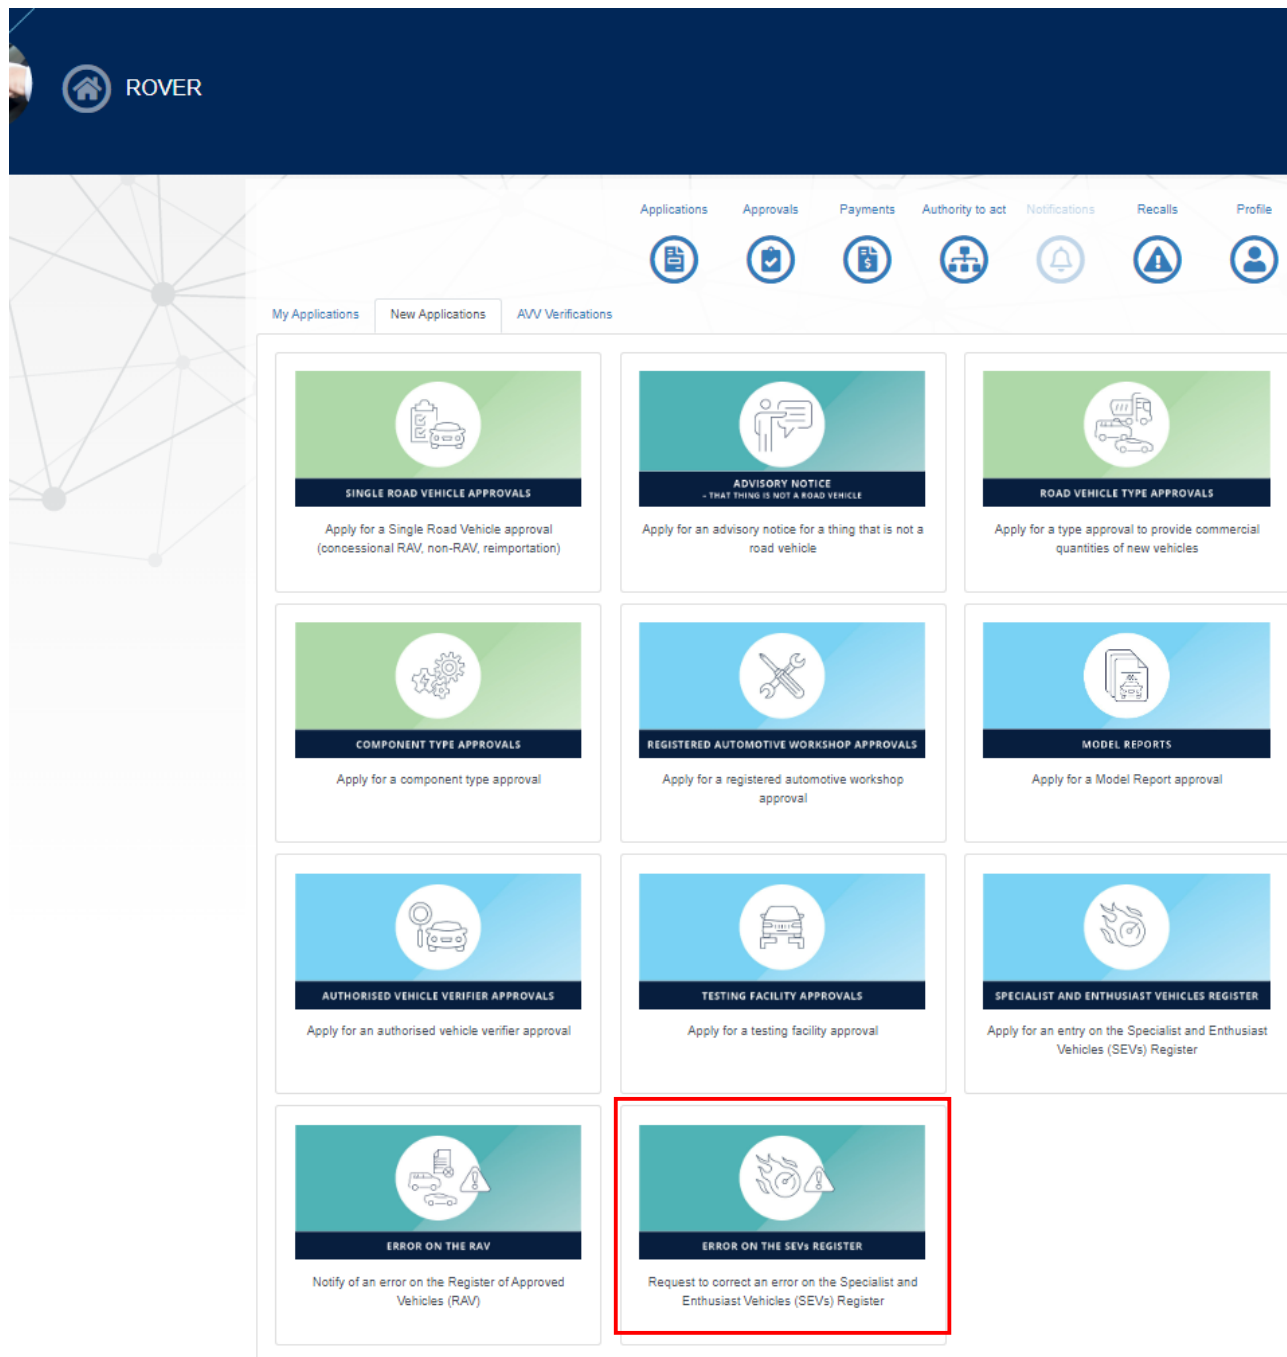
ROVER

Applications Approvals Payments Authority to act Notifications Recalls Profile

My Applications New Applications AVV Verifications

SINGLE ROAD VEHICLE APPROVALS
Apply for a Single Road Vehicle approval (concessional RAV, non-RAV, reimportation)

ADVISORY NOTICE
- THAT THING IS NOT A ROAD VEHICLE
Apply for an advisory notice for a thing that is not a road vehicle

ROAD VEHICLE TYPE APPROVALS
Apply for a type approval to provide commercial quantities of new vehicles

COMPONENT TYPE APPROVALS
Apply for a component type approval

REGISTERED AUTOMOTIVE WORKSHOP APPROVALS
Apply for a registered automotive workshop approval

MODEL REPORTS
Apply for a Model Report approval

AUTHORISED VEHICLE VERIFIER APPROVALS
Apply for an authorised vehicle verifier approval

TESTING FACILITY APPROVALS
Apply for a testing facility approval

SPECIALIST AND ENTHUSIAST VEHICLES REGISTER
Apply for an entry on the Specialist and Enthusiast Vehicles (SEVs) Register

ERROR ON THE RAV
Notify of an error on the Register of Approved Vehicles (RAV)

ERROR ON THE SEVs REGISTER
Request to correct an error on the Specialist and Enthusiast Vehicles (SEVs) Register